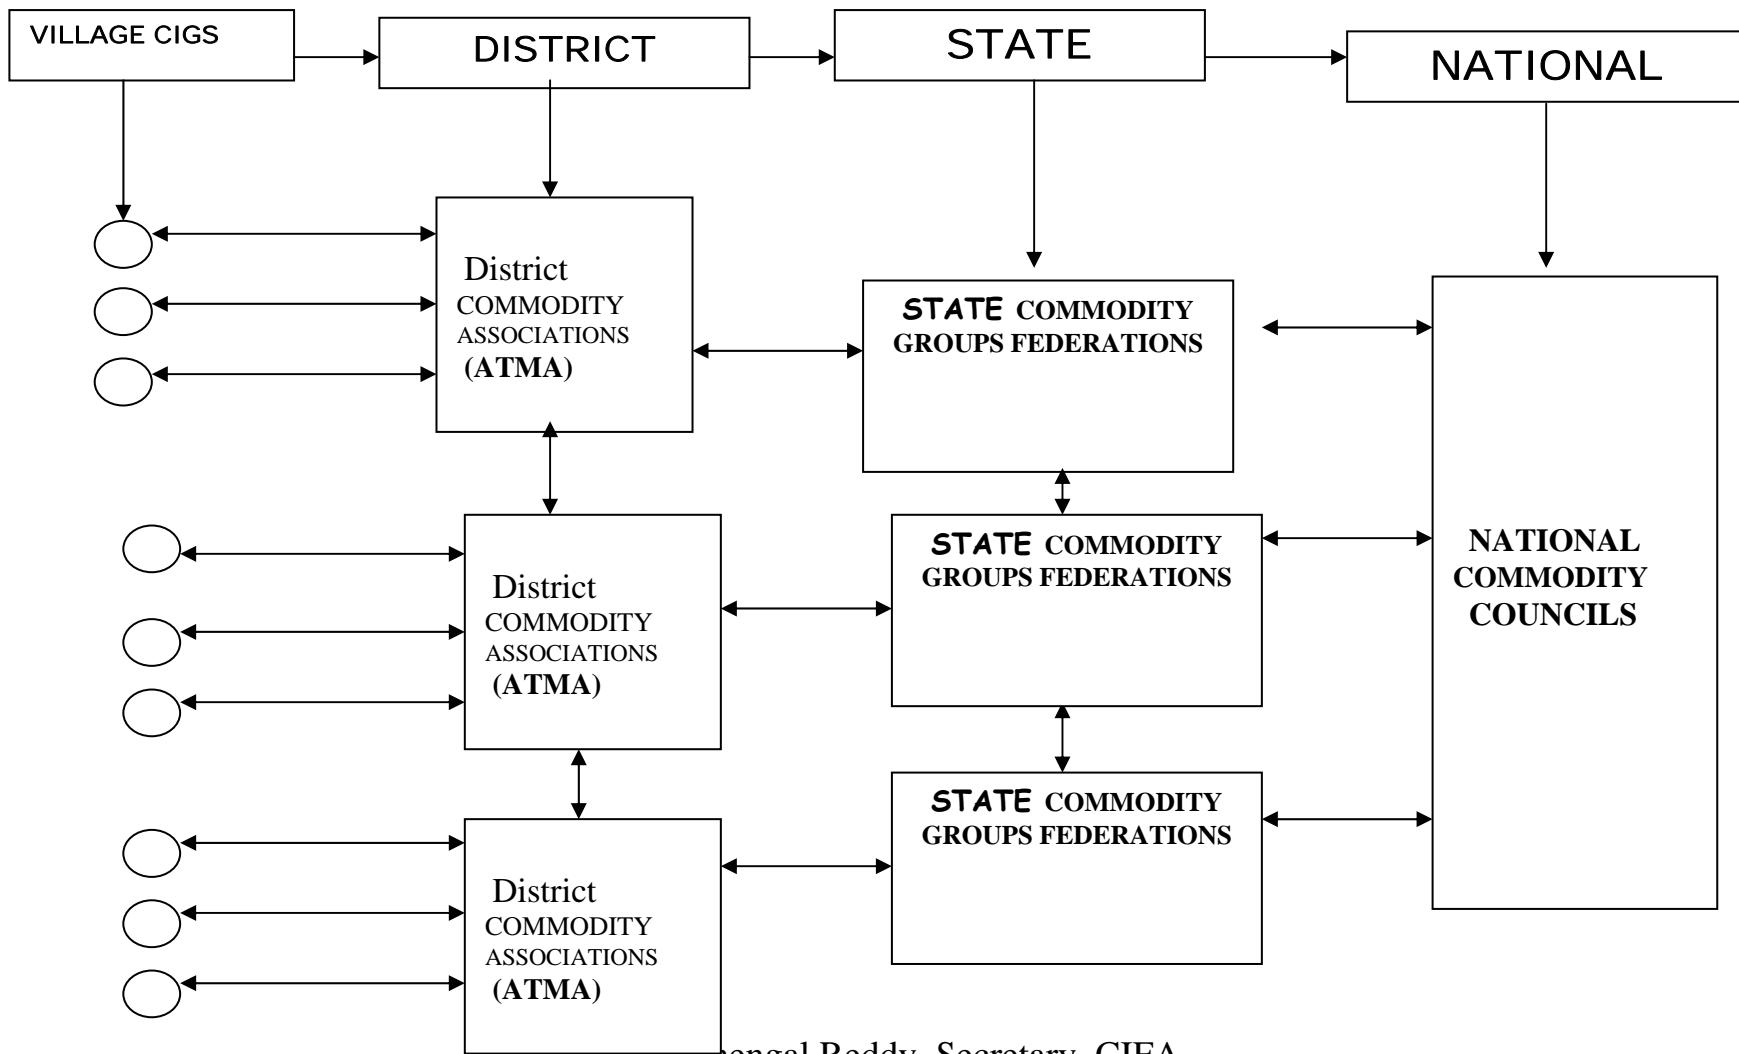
VILLAGE CIGS

DISTRICT

STATE

NATIONAL

District COMMODITY ASSOCIATIONS (ATMA)

STATE COMMODITY GROUPS FEDERATIONS

District COMMODITY ASSOCIATIONS (ATMA)

STATE COMMODITY GROUPS FEDERATIONS

NATIONAL COMMODITY COUNCILS

District COMMODITY ASSOCIATIONS (ATMA)

STATE COMMODITY GROUPS FEDERATIONS

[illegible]engal Reddy, Secretary, CIFA